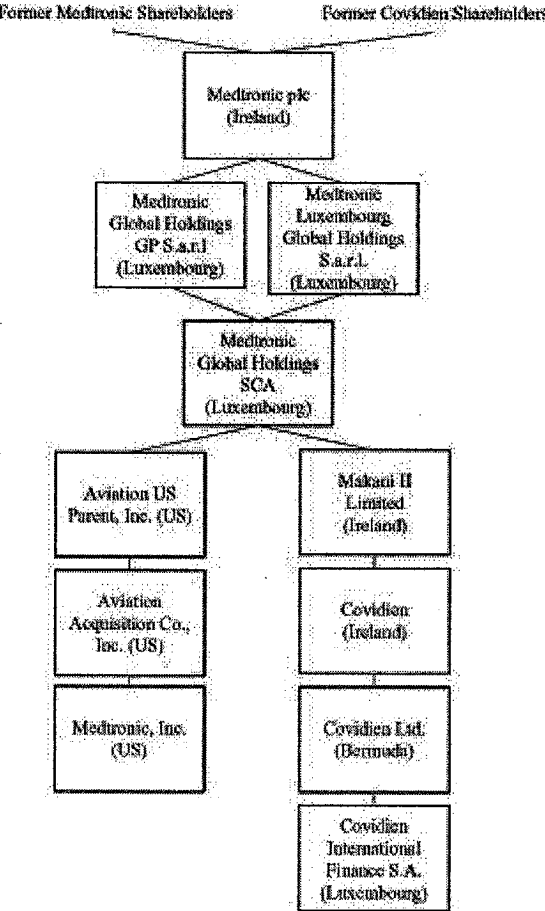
Former Medtronic Shareholders

Former Covidien Shareholders

Medtronic plc (Ireland)

Medtronic Global Holdings GP S.a.r.l (Luxembourg)

Medtronic Luxembourg Global Holdings S.a.r.l. (Luxembourg)

Medtronic Global Holdings SCA (Luxembourg)

Aviation US Parent, Inc. (US)

Aviation Acquisition Co., Inc. (US)

Medtronic, Inc. (US)

Makani II Limited (Ireland)

Covidien (Ireland)

Covidien Ltd. (Bermuda)

Covidien International Finance S.A. (Luxembourg)